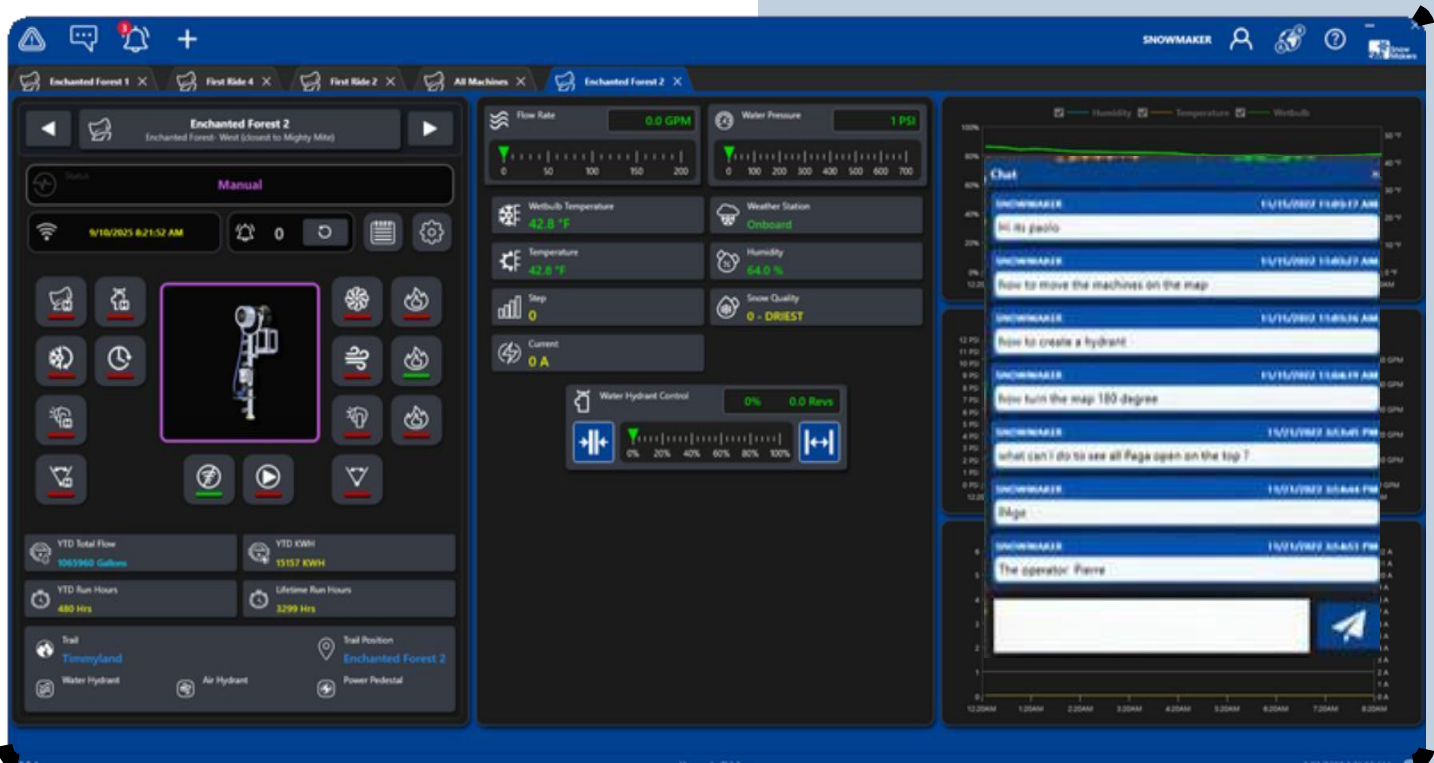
SNOWMAKER

Enchanted Forest 1 ×
First Ride 4 ×
First Ride 2 ×
All Machines ×
Enchanted Forest 2 ×

Enchanted Forest 2
Enchanted Forest- West (closest to Mighty Mite)

Manual

9/10/2025 8:21:52 AM
0

YTD Total Flow
1065960 Gallons
YTD KWH
15157 KWH
YTD Run Hours
480 Hrs
Lifetime Run Hours
3299 Hrs

Trail
Timmyland
Trail Position
Enchanted Forest 2
Water Hydrant
Air Hydrant
Power Pedestal

Flow Rate
0.0 GPM
0 50 100 150 200
Water Pressure
1 PSI
0 100 200 300 400 500 600 700

Wetbulb Temperature
42.8 °F
Weather Station
Onboard
Temperature
42.8 °F
Humidity
64.0 %
Step
0
Snow Quality
0 - DRIEST
Current
0 A

Water Hydrant Control
0%
0.0 Revs
0% 20% 40% 60% 80% 100%

Humidity
Temperature
Wetbulb

Chat
SNOWMAKER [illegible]
Hi its paolo
SNOWMAKER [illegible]
how to move the machines on the map
SNOWMAKER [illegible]
how to create a hydrant
SNOWMAKER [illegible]
how turn the map 180 degree
SNOWMAKER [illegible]
what can I do to see all Page open on the top ?
SNOWMAKER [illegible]
Page
SNOWMAKER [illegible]
The operator: Pierre

12:20AM 1:20AM 2:20AM 3:20AM 4:20AM 5:20AM 6:20AM 7:20AM 8:20AM